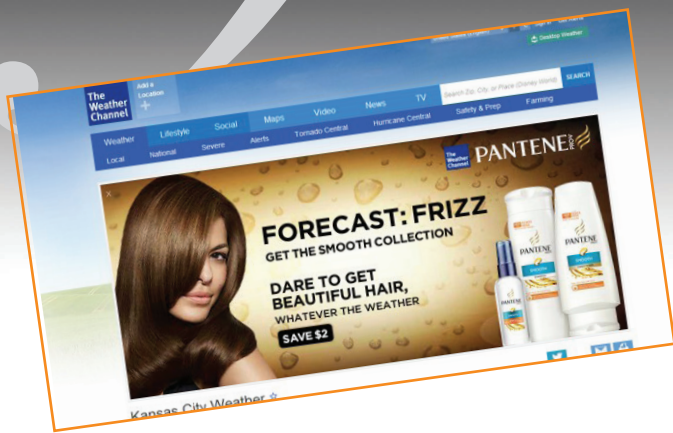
Desktop Weather

The Weather Channel

Add a Location +

Search Zip, City, or Place (Disney World)

SEARCH

Lifestyle Social Maps Video News TV

Weather

Local National Severe Alerts Tornado Central Hurricane Central Safety & Prep Farming

The Weather Channel PANTENE PRO-V

FORECAST: FRIZZ
GET THE SMOOTH COLLECTION

DARE TO GET BEAUTIFUL HAIR, WHATEVER THE WEATHER

SAVE $2

PANTENE

PANTENE

PANTENE

Kansas City Weather